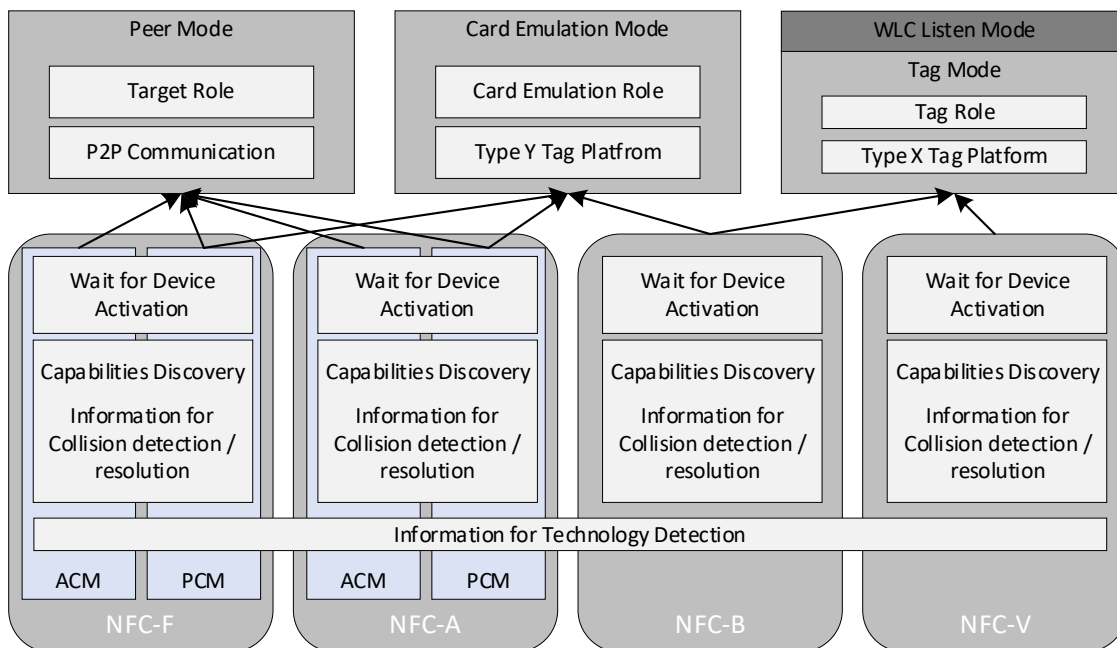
Peer Mode
Target Role
P2P Communication

Card Emulation Mode
Card Emulation Role
Type Y Tag Platfrom

WLC Listen Mode
Tag Mode
Tag Role
Type X Tag Platform

Wait for Device Activation
Capabilities Discovery
Information for Collision detection / resolution

Wait for Device Activation
Capabilities Discovery
Information for Collision detection / resolution

Wait for Device Activation
Capabilities Discovery
Information for Collision detection / resolution

Wait for Device Activation
Capabilities Discovery
Information for Collision detection / resolution

Information for Technology Detection

ACM
PCM
NFC-F

ACM
PCM
NFC-A

NFC-B

NFC-V